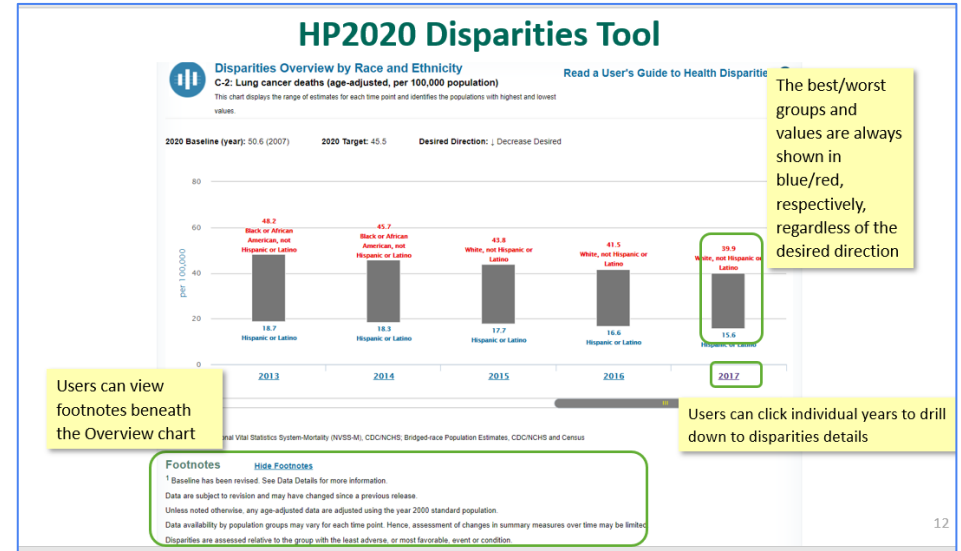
HP2020 Disparities Tool

Disparities Overview by Race and Ethnicity
C-2: Lung cancer deaths (age-adjusted, per 100,000 population)
This chart displays the range of estimates for each time point and identifies the populations with highest and lowest values.

Read a User's Guide to Health Disparities

2020 Baseline (year): 50.6 (2007)  2020 Target: 45.5  Desired Direction: ↓ Decrease Desired

80
60
40
20
0
per 100,000

48.2
Black or African American, not Hispanic or Latino
18.7
Hispanic or Latino

45.7
Black or African American, not Hispanic or Latino
18.3
Hispanic or Latino

43.8
White, not Hispanic or Latino
17.7
Hispanic or Latino

41.5
White, not Hispanic or Latino
16.6
Hispanic or Latino

39.9
White, not Hispanic or Latino
15.6
Hispanic or Latino

2013
2014
2015
2016
2017

The best/worst groups and values are always shown in blue/red, respectively, regardless of the desired direction

Users can view footnotes beneath the Overview chart

Users can click individual years to drill down to disparities details

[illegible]onal Vital Statistics System-Mortality (NVSS-M), CDC/NCHS; Bridged-race Population Estimates, CDC/NCHS and Census

Footnotes Hide Footnotes
$^1$ Baseline has been revised. See Data Details for more information.
Data are subject to revision and may have changed since a previous release.
Unless noted otherwise, any age-adjusted data are adjusted using the year 2000 standard population.
Data availability by population groups may vary for each time point. Hence, assessment of changes in summary measures over time may be limitec
Disparities are assessed relative to the group with the least adverse, or most favorable, event or condition.

12